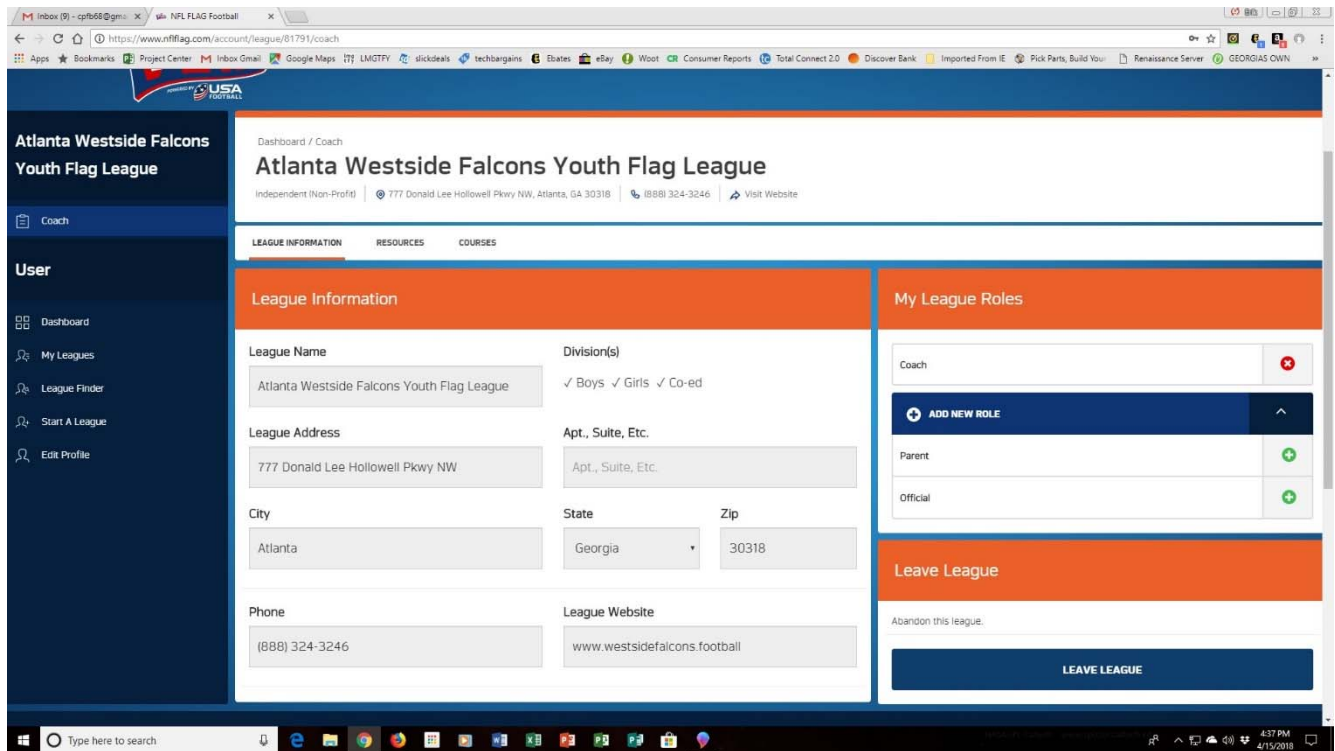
Inbox (9) - cpfb68@gm × NFL FLAG Football ×

https://www.nflflag.com/account/league/81791/coach

Apps Bookmarks Project Center Inbox Gmail Google Maps LMGTFY slickdeals techbargains Ebates eBay Woot Consumer Reports Total Connect 2.0 Discover Bank Imported From IE Pick Parts, Build Your Renaissance Server GEORGIAS OWN

USA FOOTBALL

Atlanta Westside Falcons Youth Flag League

Coach

User

Dashboard

My Leagues

League Finder

Start A League

Edit Profile

Dashboard / Coach

Atlanta Westside Falcons Youth Flag League

Independent (Non-Profit) | 777 Donald Lee Hollowell Pkwy NW, Atlanta, GA 30318 | (888) 324-3246 | Visit Website

LEAGUE INFORMATION RESOURCES COURSES

League Information

League Name

Atlanta Westside Falcons Youth Flag League

Division(s)

✓ Boys ✓ Girls ✓ Co-ed

League Address

777 Donald Lee Hollowell Pkwy NW

Apt., Suite, Etc.

Apt., Suite, Etc.

City

Atlanta

State

Georgia

Zip

30318

Phone

(888) 324-3246

League Website

www.westsidefalcons.football

My League Roles

Coach

ADD NEW ROLE

Parent

Official

Leave League

Abandon this league.

LEAVE LEAGUE

Type here to search

4:37 PM 4/15/2018